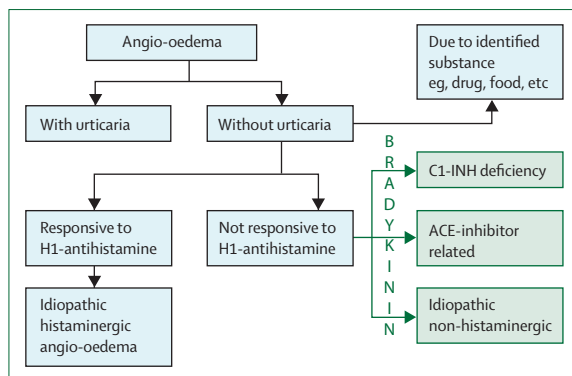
Angio-oedema

With urticaria

Without urticaria

Due to identified substance eg, drug, food, etc

Responsive to H1-antihistamine

Not responsive to H1-antihistamine

Idiopathic histaminergic angio-oedema

B
R
A
D
Y
K
I
N
I
N

C1-INH deficiency

ACE-inhibitor related

Idiopathic non-histaminergic